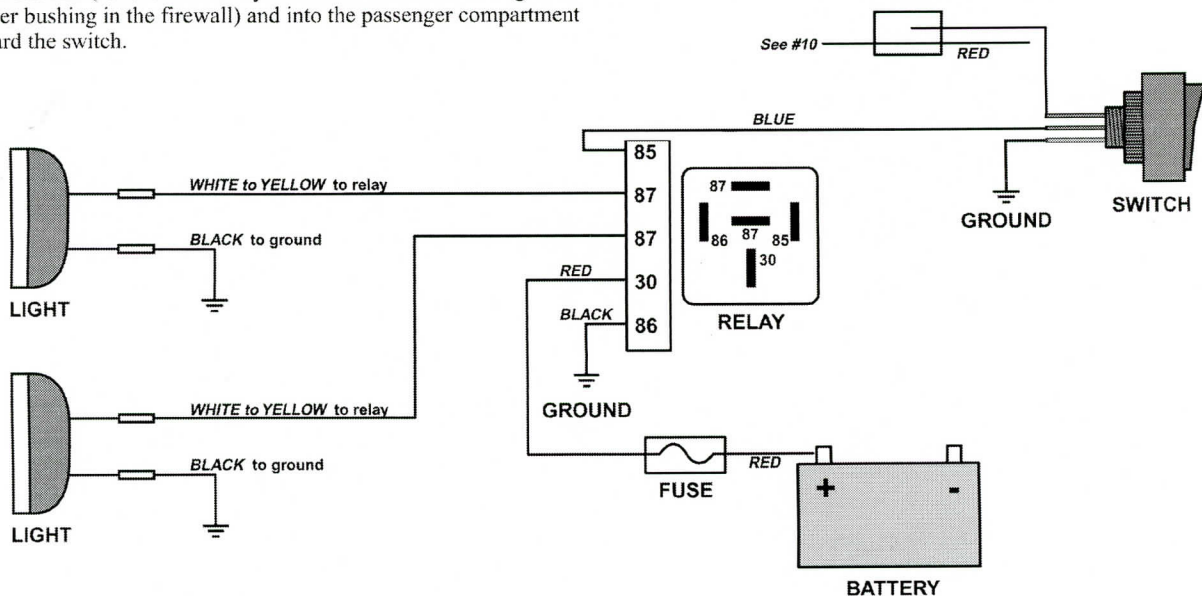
er bushing in the firewall) and into the passenger compartment
ard the switch.

See #10
RED
BLUE
85
WHITE to YELLOW to relay
87
87
86 87 85
30
GROUND
SWITCH
BLACK to ground
87
RED
30
LIGHT
BLACK
86
RELAY
WHITE to YELLOW to relay
GROUND
BLACK to ground
RED
FUSE
+
-
LIGHT
BATTERY